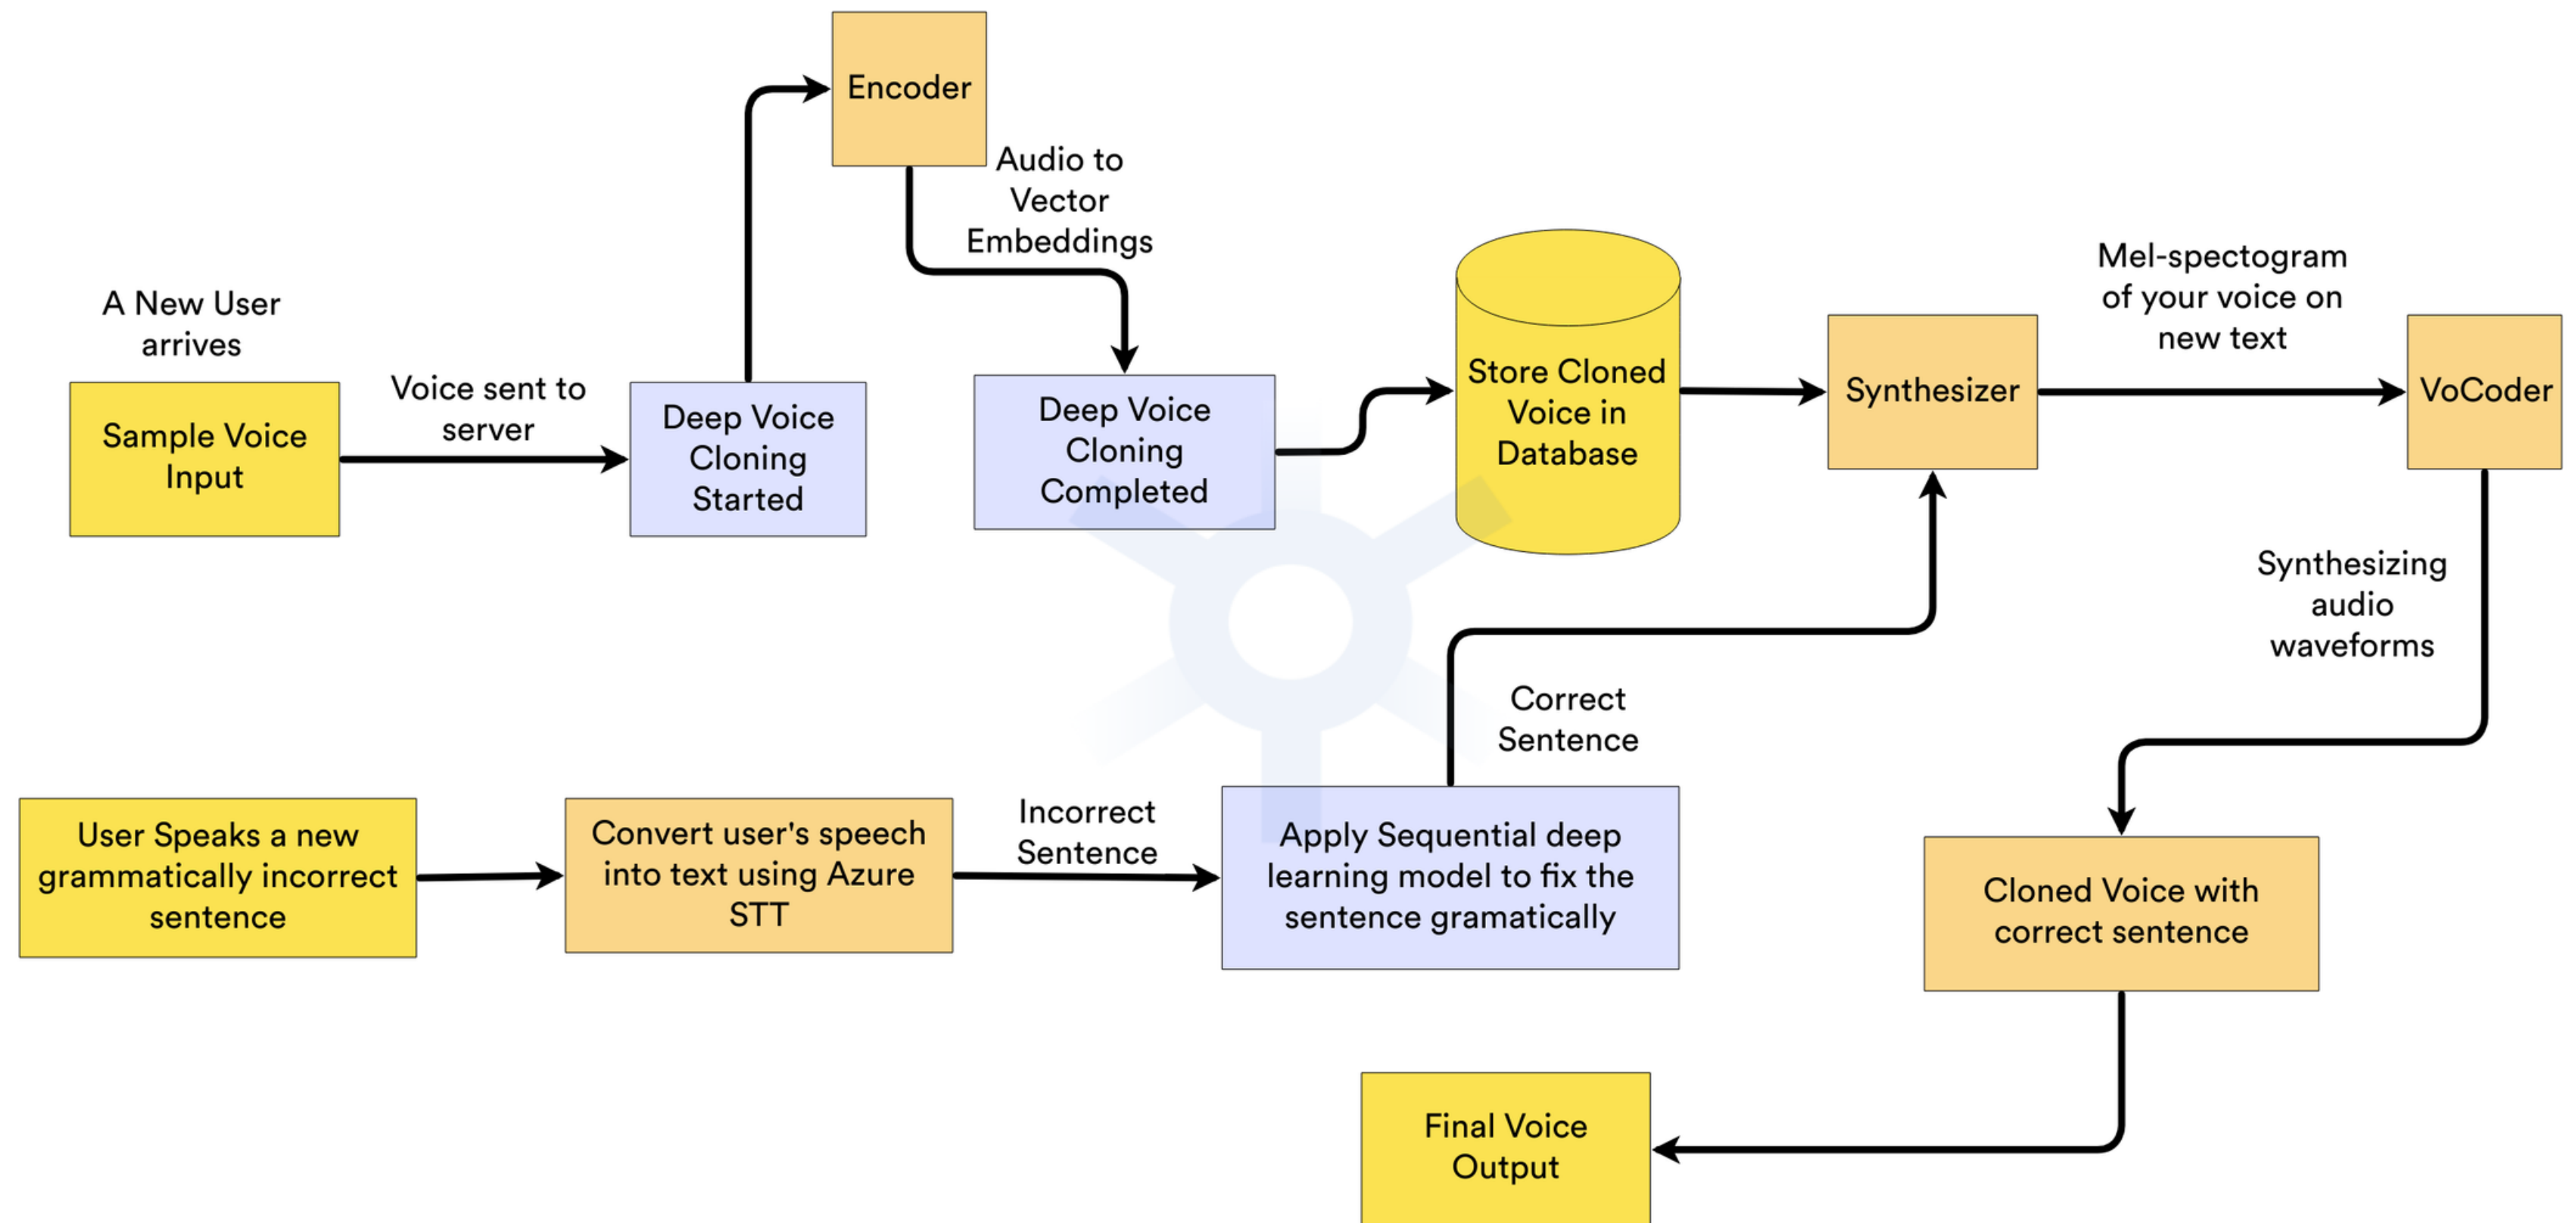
A New User arrives

Sample Voice Input

Voice sent to server

Deep Voice Cloning Started

Encoder

Audio to Vector Embeddings

Deep Voice Cloning Completed

Store Cloned Voice in Database

Synthesizer

Mel-spectogram of your voice on new text

VoCoder

Synthesizing audio waveforms

Correct Sentence

User Speaks a new grammatically incorrect sentence

Convert user's speech into text using Azure STT

Incorrect Sentence

Apply Sequential deep learning model to fix the sentence gramatically

Cloned Voice with correct sentence

Final Voice Output